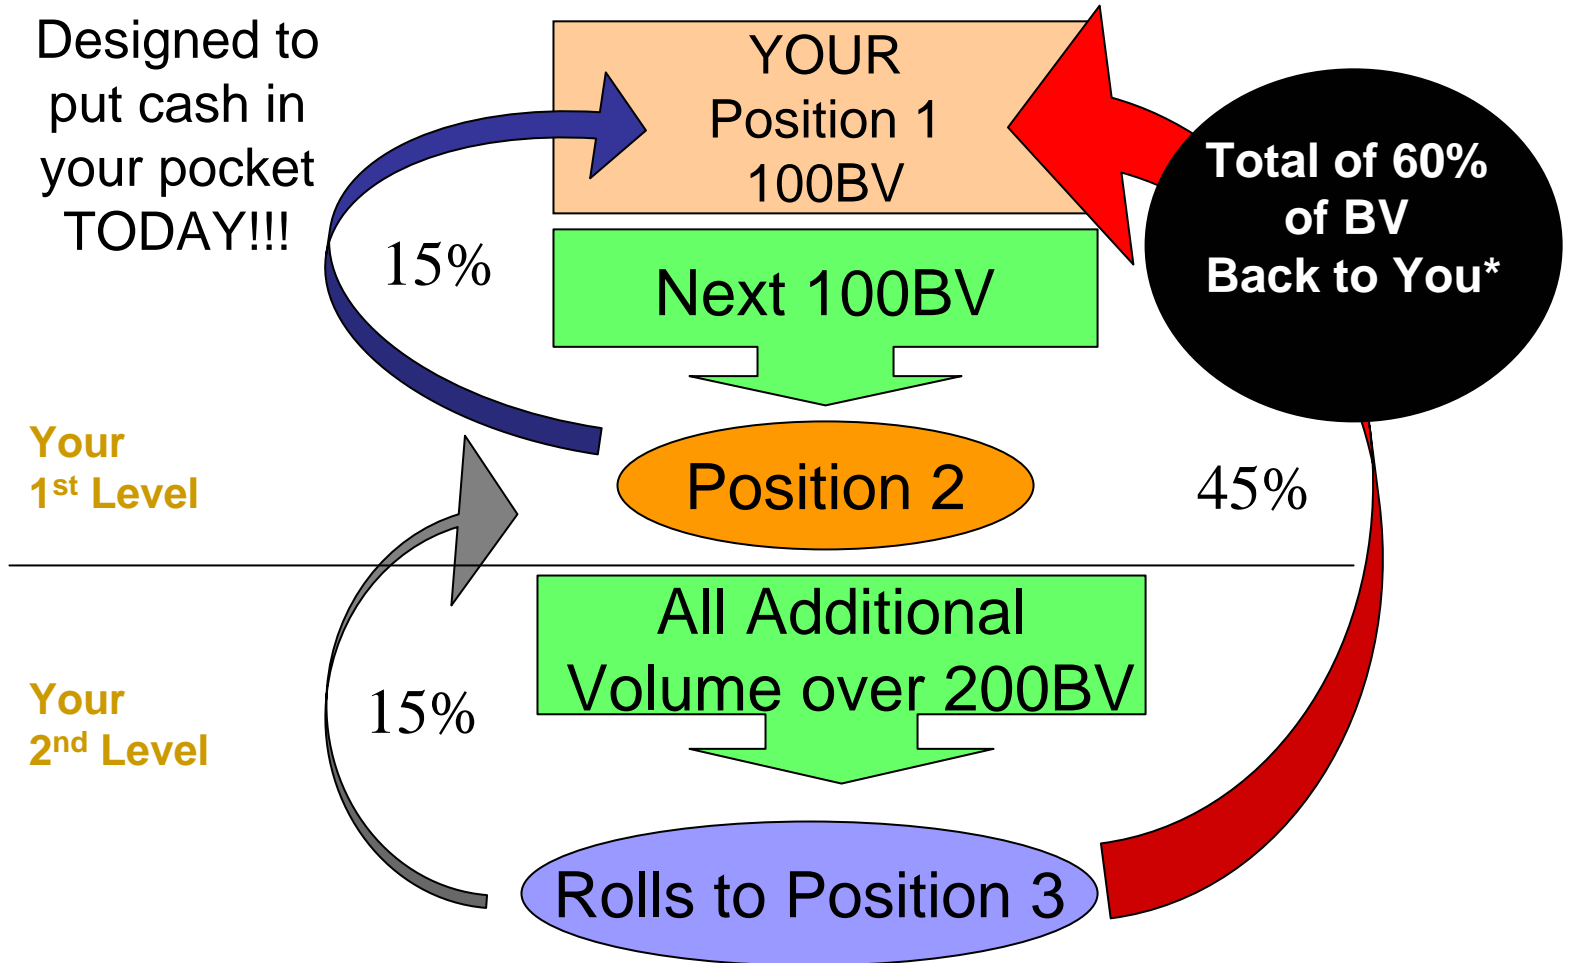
Designed to put cash in your pocket TODAY!!!

YOUR
Position 1
100BV

Total of 60% of BV Back to You*

15%

Next 100BV

Your 1st Level

Position 2

45%

All Additional Volume over 200BV

Your 2nd Level

15%

Rolls to Position 3